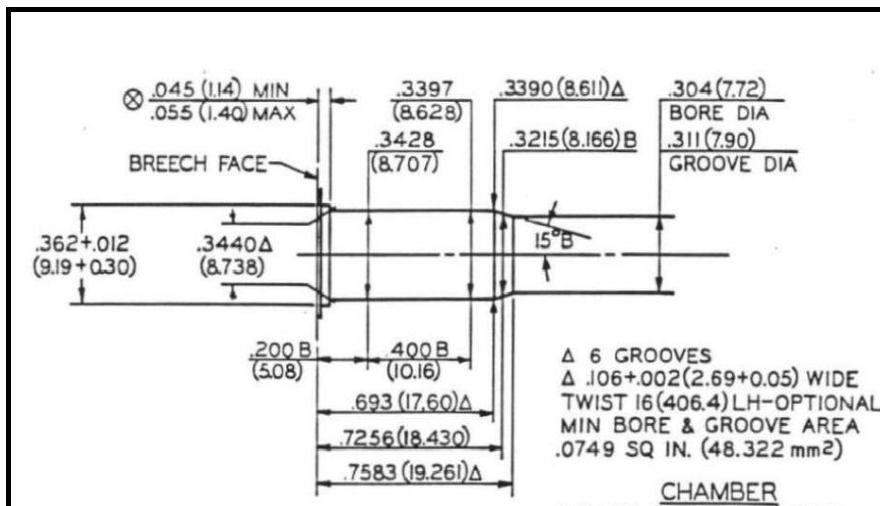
⊗ .045 (1.14) MIN
.055 (1.40) MAX

.3397
(8.628)

.3390 (8.611) Δ

.304 (7.72)
BORE DIA

.3428
(8.707)

.3215 (8.166) B

.311 (7.90)
GROOVE DIA

BREECH FACE

.362+.012
(9.19+0.30)

.3440 Δ
(8.738)

15° B

.200 B
(5.08)

.400 B
(10.16)

.693 (17.60) Δ

.7256 (18.430)

.7583 (19.261) Δ

Δ 6 GROOVES
Δ .106+.002 (2.69+0.05) WIDE
TWIST 16 (406.4) LH-OPTIONAL
MIN BORE & GROOVE AREA
.0749 SQ IN. (48.322 mm$^2$)

CHAMBER